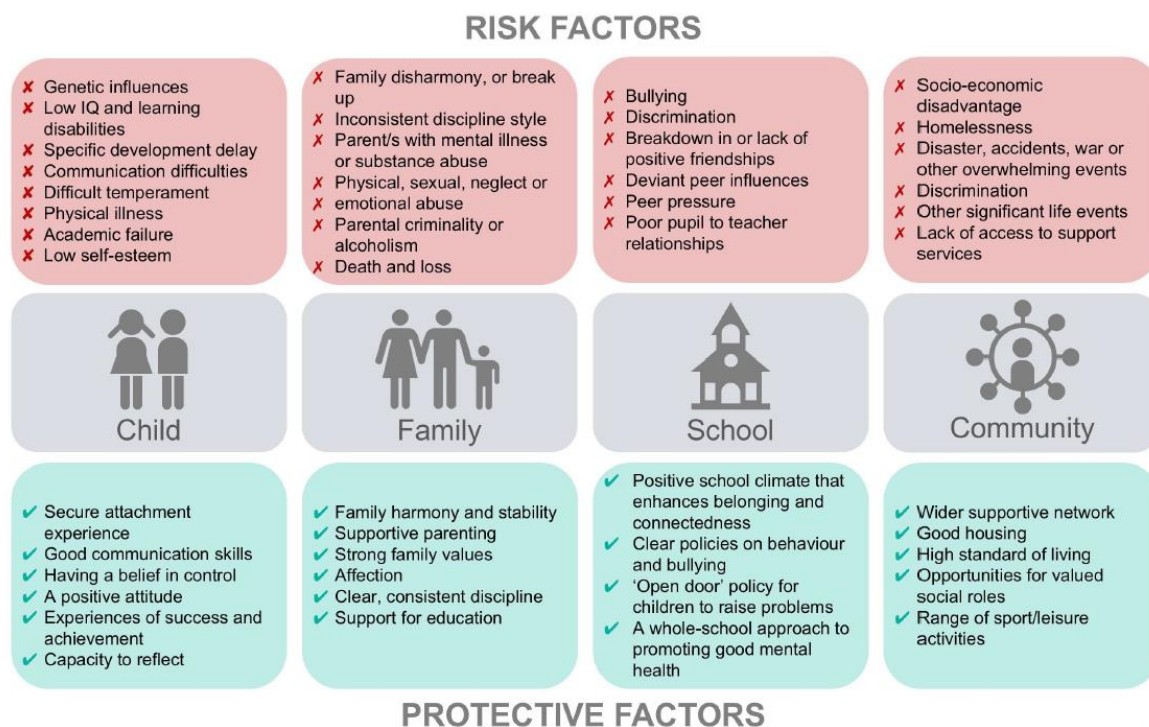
RISK FACTORS

✘ Genetic influences
✘ Low IQ and learning disabilities
✘ Specific development delay
✘ Communication difficulties
✘ Difficult temperament
✘ Physical illness
✘ Academic failure
✘ Low self-esteem

✗ Family disharmony, or break up
✗ Inconsistent discipline style
✗ Parent/s with mental illness or substance abuse
✗ Physical, sexual, neglect or
✗ emotional abuse
✗ Parental criminality or alcoholism
✗ Death and loss

✗ Bullying
✗ Discrimination
✗ Breakdown in or lack of positive friendships
✗ Deviant peer influences
✗ Peer pressure
✗ Poor pupil to teacher relationships

✗ Socio-economic disadvantage
✗ Homelessness
✗ Disaster, accidents, war or other overwhelming events
✗ Discrimination
✗ Other significant life events
✗ Lack of access to support services

Child

Family

School

Community

✔ Secure attachment experience
✔ Good communication skills
✔ Having a belief in control
✔ A positive attitude
✔ Experiences of success and achievement
✔ Capacity to reflect

✔ Family harmony and stability
✔ Supportive parenting
✔ Strong family values
✔ Affection
✔ Clear, consistent discipline
✔ Support for education

✔ Positive school climate that enhances belonging and connectedness
✔ Clear policies on behaviour and bullying
✔ 'Open door' policy for children to raise problems
✔ A whole-school approach to promoting good mental health

✔ Wider supportive network
✔ Good housing
✔ High standard of living
✔ Opportunities for valued social roles
✔ Range of sport/leisure activities

PROTECTIVE FACTORS